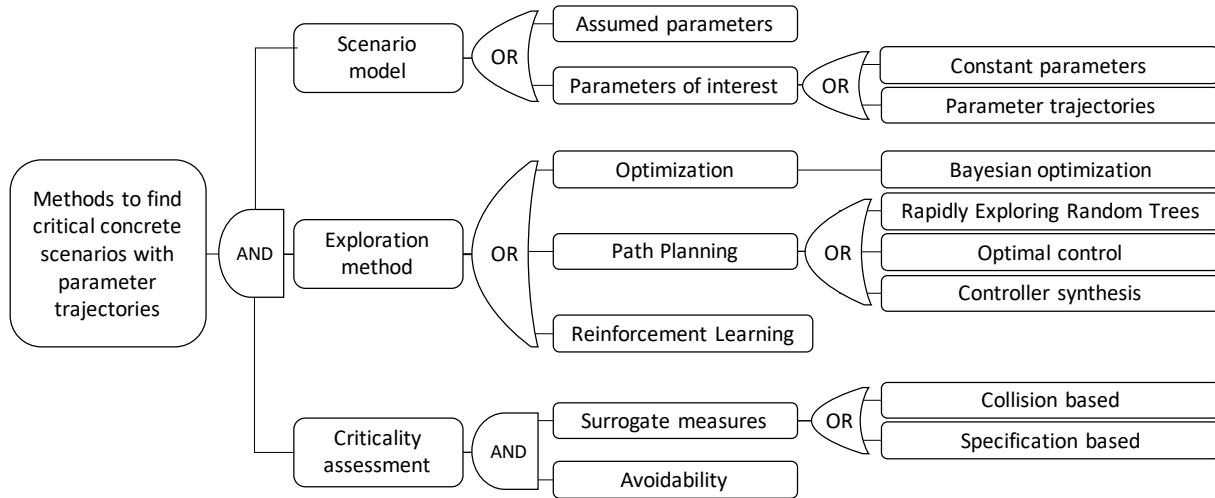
Methods to find critical concrete scenarios with parameter trajectories

AND

Scenario model

OR

Assumed parameters

Parameters of interest

OR

Constant parameters

Parameter trajectories

Exploration method

OR

Optimization

Bayesian optimization

Path Planning

OR

Rapidly Exploring Random Trees

Optimal control

Controller synthesis

Reinforcement Learning

Criticality assessment

AND

Surrogate measures

OR

Collision based

Specification based

Avoidability